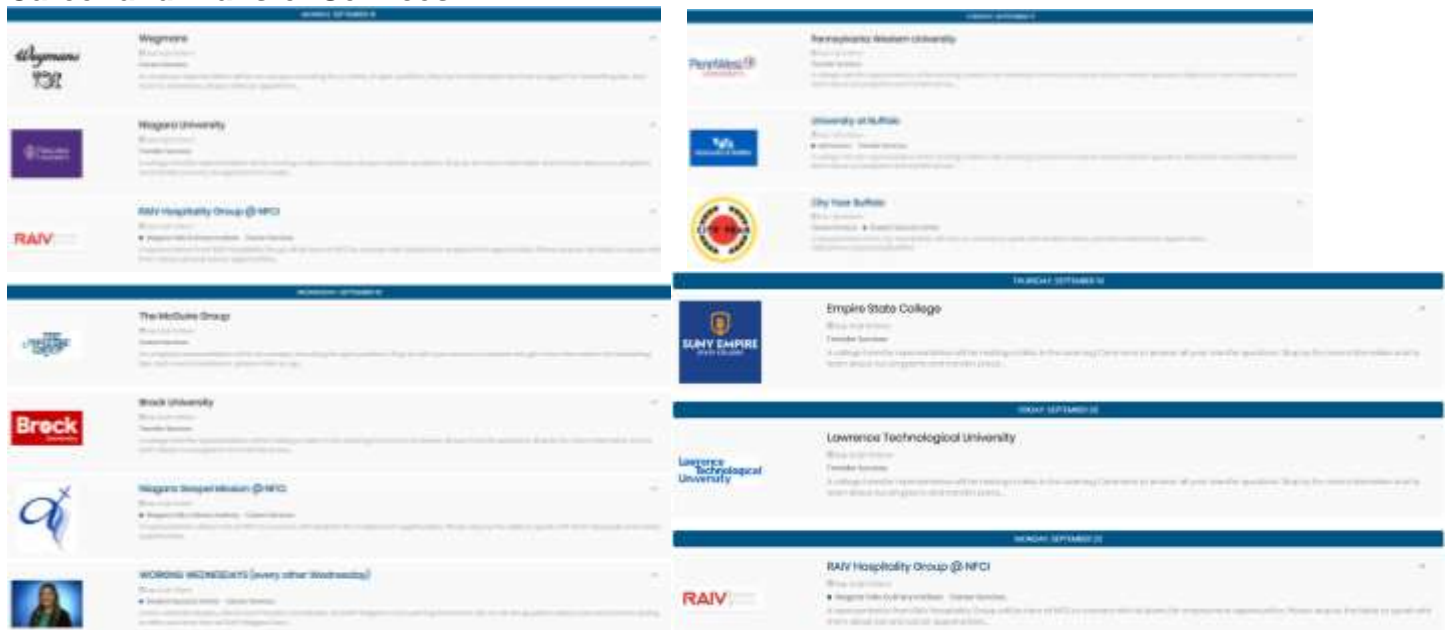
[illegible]

Wegmans

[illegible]

Niagara University

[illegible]

RAIV

RAIV Hospitality Group @ NFCI

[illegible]

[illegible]

The McGuire Group

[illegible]

Brock

Brock University

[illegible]

Niagara Gospel Mission @ NFCI

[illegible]

WORKING WEDNESDAYS (every other Wednesday)

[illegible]

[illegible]

PennWest

Pennsylvania Western University

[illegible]

University at Buffalo

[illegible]

CITY YEAR

City Year Buffalo

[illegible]

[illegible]

SUNY EMPIRE

Empire State College

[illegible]

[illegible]

Lawrence Technological University

Lawrence Technological University

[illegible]

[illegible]

RAIV

RAIV Hospitality Group @ NFCI

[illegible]